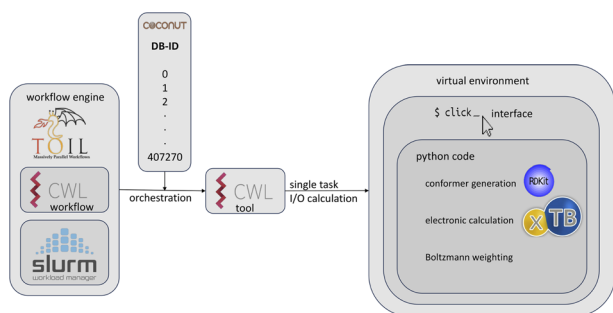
COCONUT

DB-ID

0
1
2
.
.
.
407270

workflow engine

TOIL
Massively Parallel Workflows

CWL
workflow

slurm
workload manager

orchestration

CWL
tool

single task
I/O calculation

virtual environment

$ click_ interface

python code

conformer generation

RDKit

electronic calculation

X TB

Boltzmann weighting